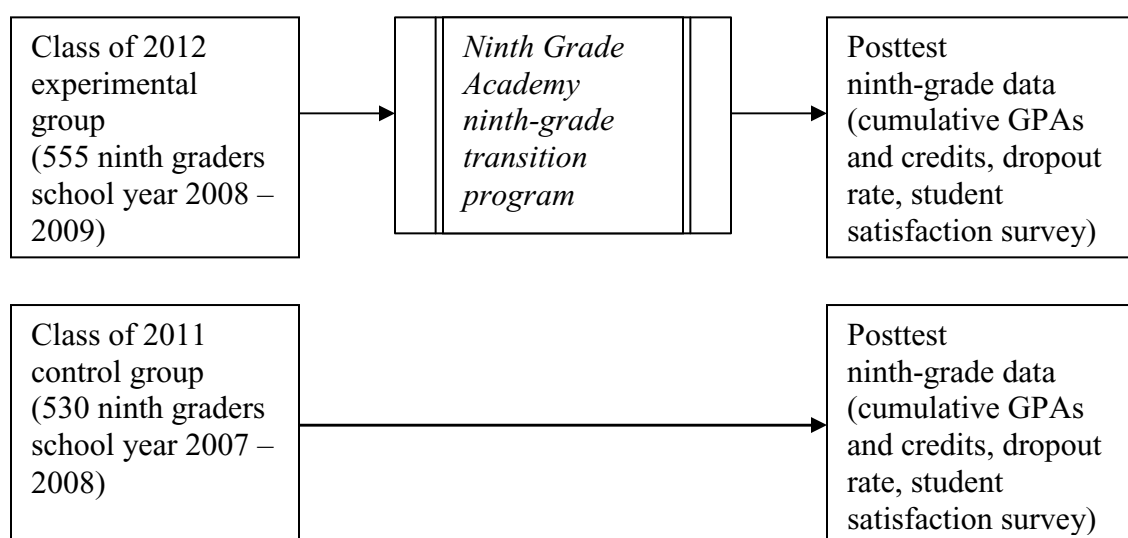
Class of 2012 experimental group (555 ninth graders school year 2008 – 2009)

*Ninth Grade Academy ninth-grade transition program*

Posttest ninth-grade data (cumulative GPAs and credits, dropout rate, student satisfaction survey)

Class of 2011 control group (530 ninth graders school year 2007 – 2008)

Posttest ninth-grade data (cumulative GPAs and credits, dropout rate, student satisfaction survey)